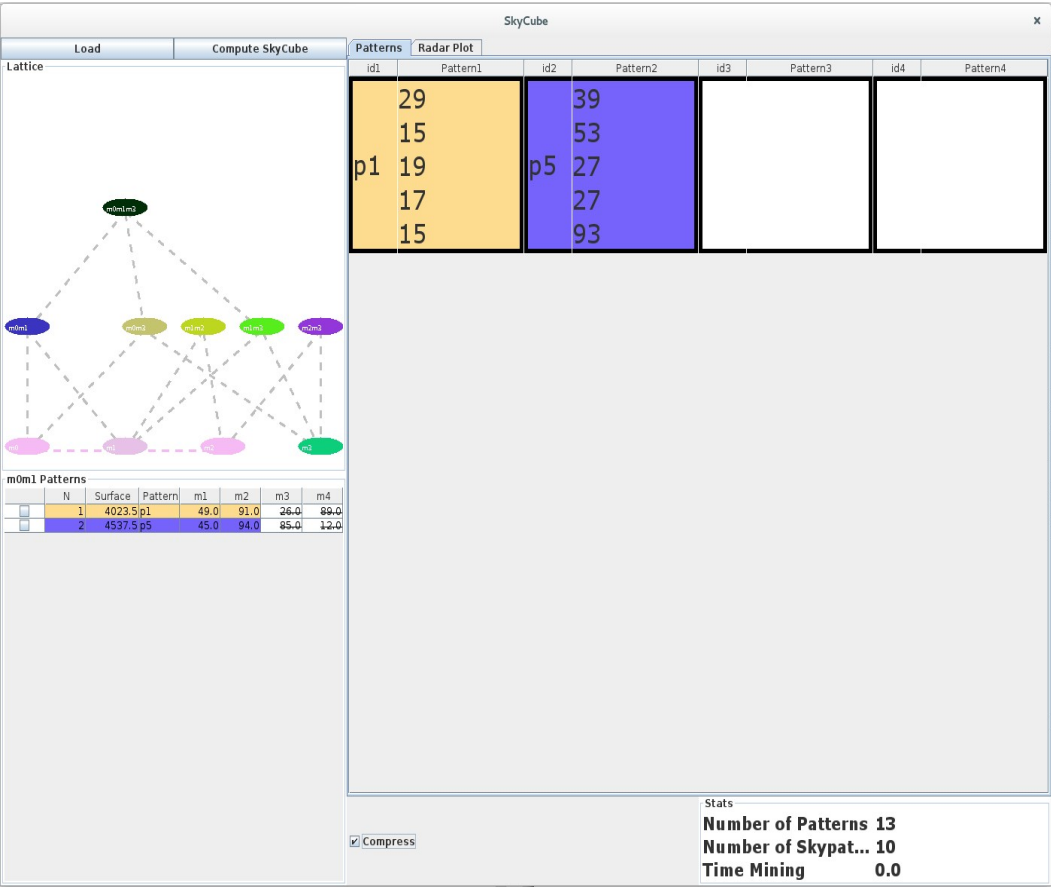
SkyCube

×

Load

Compute SkyCube

Lattice

m0m1m3

m0m1

m0m3

m1m2

m1m3

m2m3

m0

m1

m2

m3

m0m1 Patterns

| | N | Surface | Pattern | m1 | m2 | m3 | m4 |
|---|---|---|---|---|---|---|---|
| ☐ | 1 | 4023.5 | p1 | 49.0 | 91.0 | 26.0 | 89.0 |
| ☐ | 2 | 4537.5 | p5 | 45.0 | 94.0 | 85.0 | 12.0 |

Patterns

Radar Plot

| id1 | Pattern1 | id2 | Pattern2 | id3 | Pattern3 | id4 | Pattern4 |
|---|---|---|---|---|---|---|---|
| p1 | 29 15 19 17 15 | p5 | 39 53 27 27 93 | | | | |

☑ Compress

Stats

Number of Patterns 13

Number of Skypat... 10

Time Mining 0.0